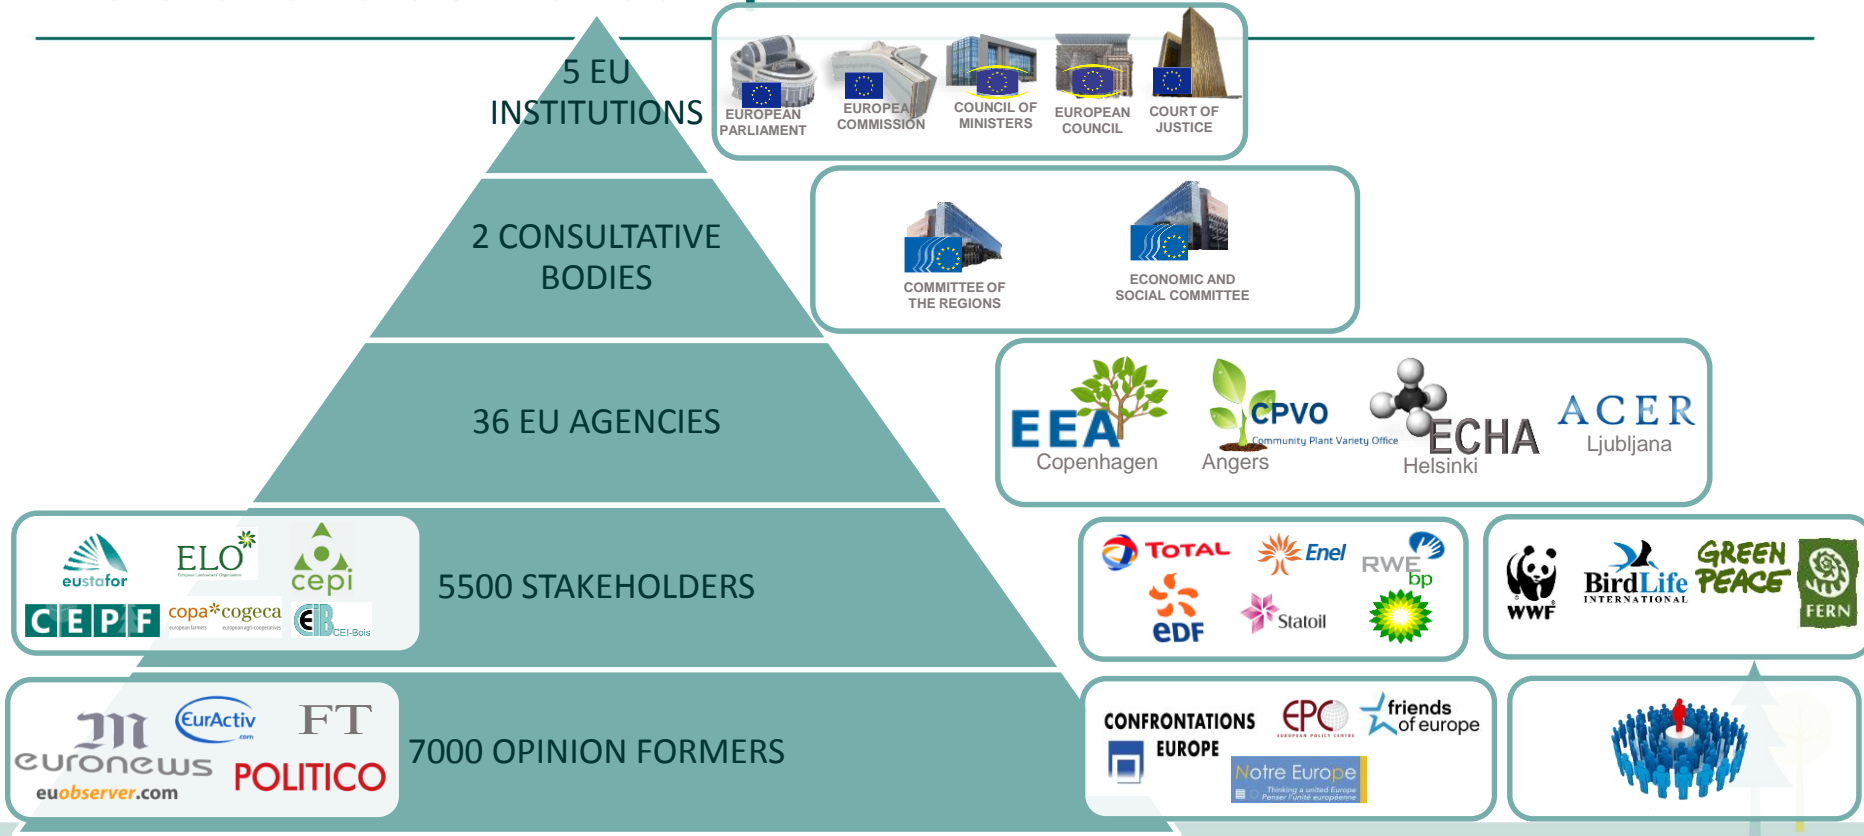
5 EU INSTITUTIONS

EUROPEAN PARLIAMENT
EUROPEAN COMMISSION
COUNCIL OF MINISTERS
EUROPEAN COUNCIL
COURT OF JUSTICE

2 CONSULTATIVE BODIES

COMMITTEE OF THE REGIONS
ECONOMIC AND SOCIAL COMMITTEE

36 EU AGENCIES

EEA
Copenhagen
CPVO
Community Plant Variety Office
Angers
ECHA
Helsinki
ACER
Ljubljana

eustafor
ELO
cepi
CEPF
copa cogeca
CEI-Bois

5500 STAKEHOLDERS

TOTAL
Enel
RWE
bp
EDF
Statoil

WWF
BirdLife INTERNATIONAL
GREEN PEACE
FERN

EurActiv
FT
euronews
euobserver.com
POLITICO

7000 OPINION FORMERS

CONFRONTATIONS EUROPE
EPC
friends of europe
Notre Europe